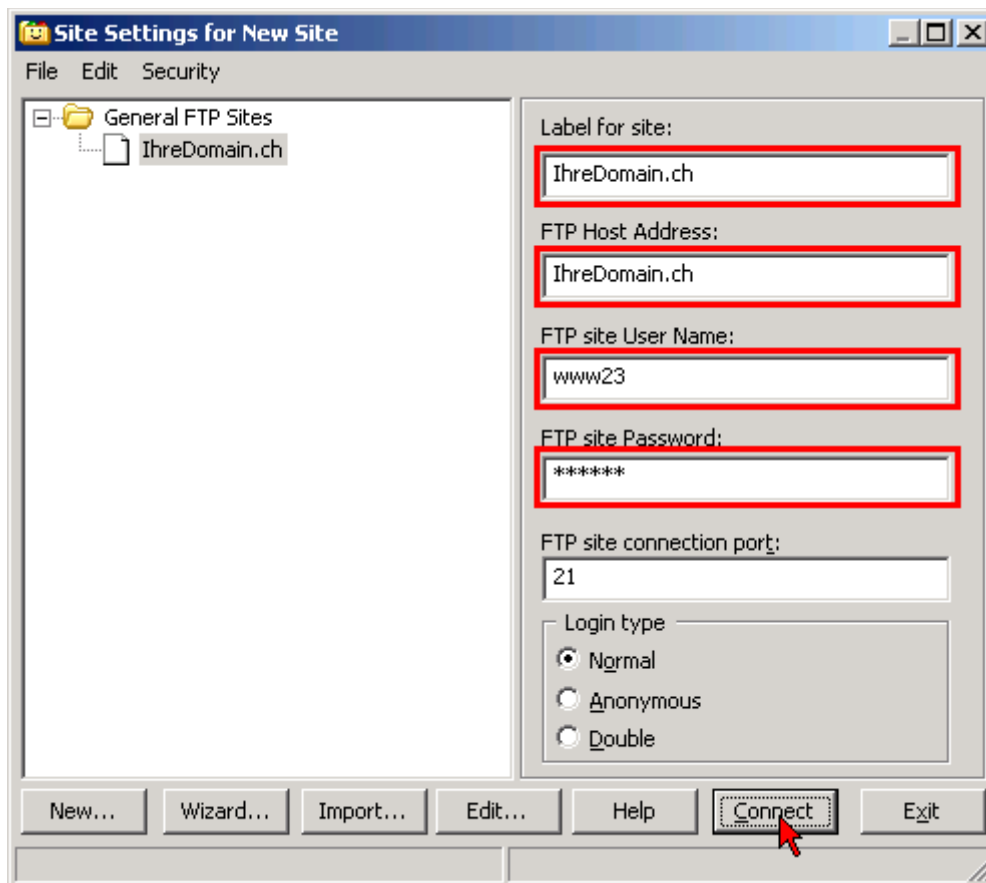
Site Settings for New Site

File Edit Security

General FTP Sites
IhreDomain.ch

Label for site:
IhreDomain.ch

FTP Host Address:
IhreDomain.ch

FTP site User Name:
www23

FTP site Password:
******

FTP site connection port:
21

Login type
Normal
Anonymous
Double

New... Wizard... Import... Edit... Help Connect Exit